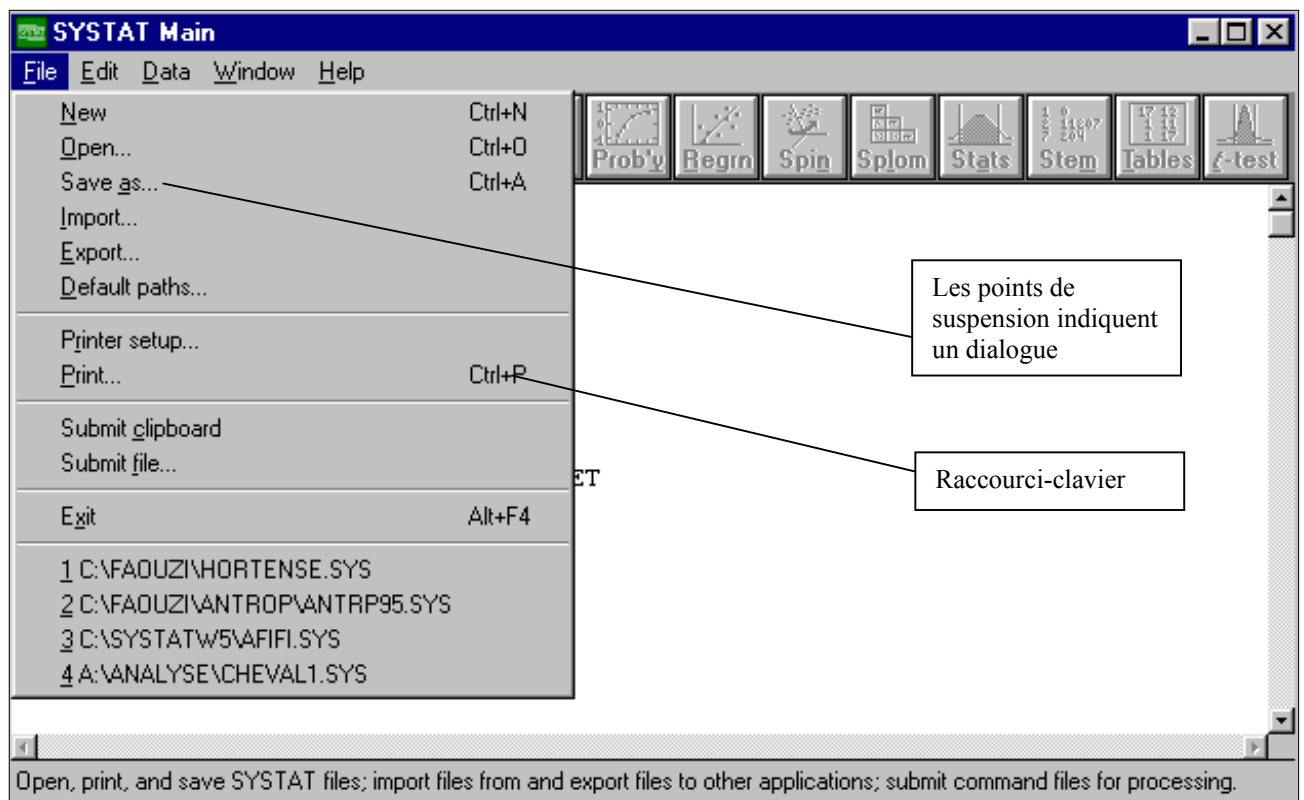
SYSTAT Main

File Edit Data Window Help

| | |
|---|---|
| New | Ctrl+N |
| Open... | Ctrl+O |
| Save as... | Ctrl+A |
| Import... | |
| Export... | |
| Default paths... | |
| Printer setup... | |
| Print... | Ctrl+P |
| Submit clipboard | |
| Submit file... | |
| Exit | Alt+F4 |
| 1 C:\FAOUZI\HORTENSE.SYS | |
| 2 C:\FAOUZI\ANTROP\ANTRP95.SYS | |
| 3 C:\SYSTATW5\AFIFI.SYS | |
| 4 A:\ANALYSE\CHEVAL1.SYS | |

Prob'y Regrn Spin Splom Stats Stem Tables t-test

ET

Les points de suspension indiquent un dialogue

Raccourci-clavier

Open, print, and save SYSTAT files; import files from and export files to other applications; submit command files for processing.